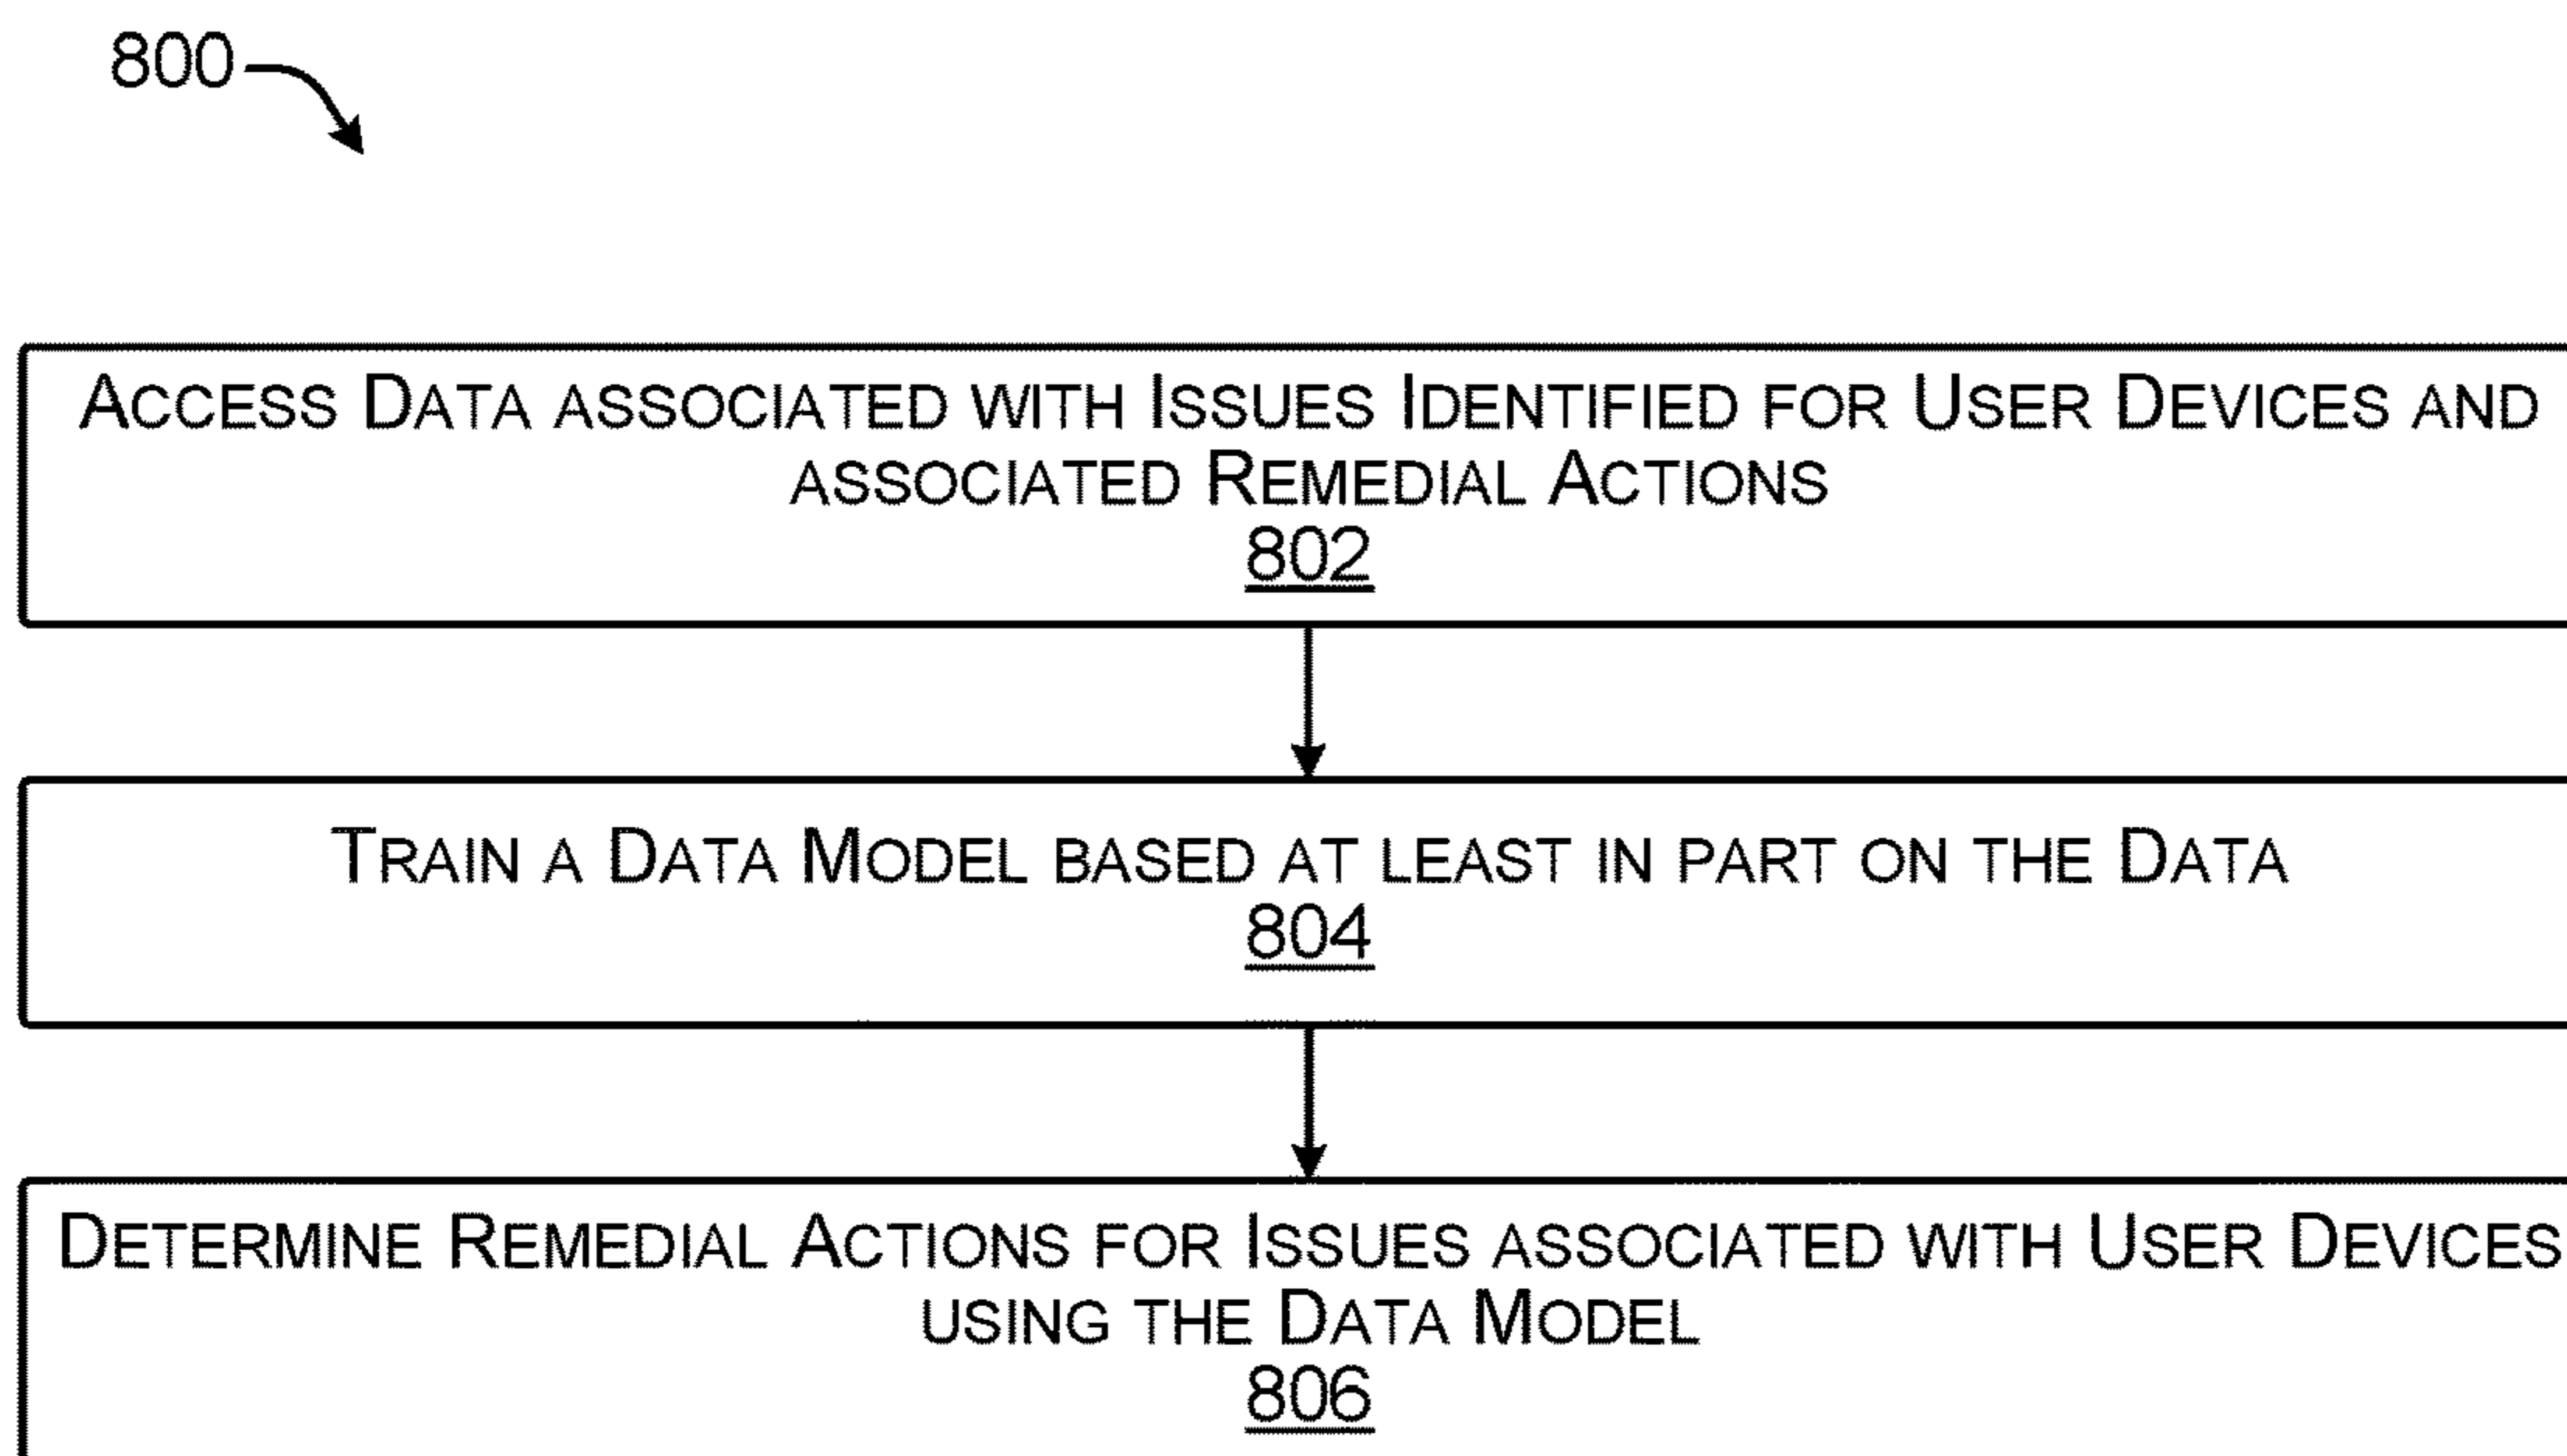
800

Access Data associated with Issues Identified for User Devices and associated Remedial Actions
802

Train a Data Model based at least in part on the Data
804

Determine Remedial Actions for Issues associated with User Devices using the Data Model
806